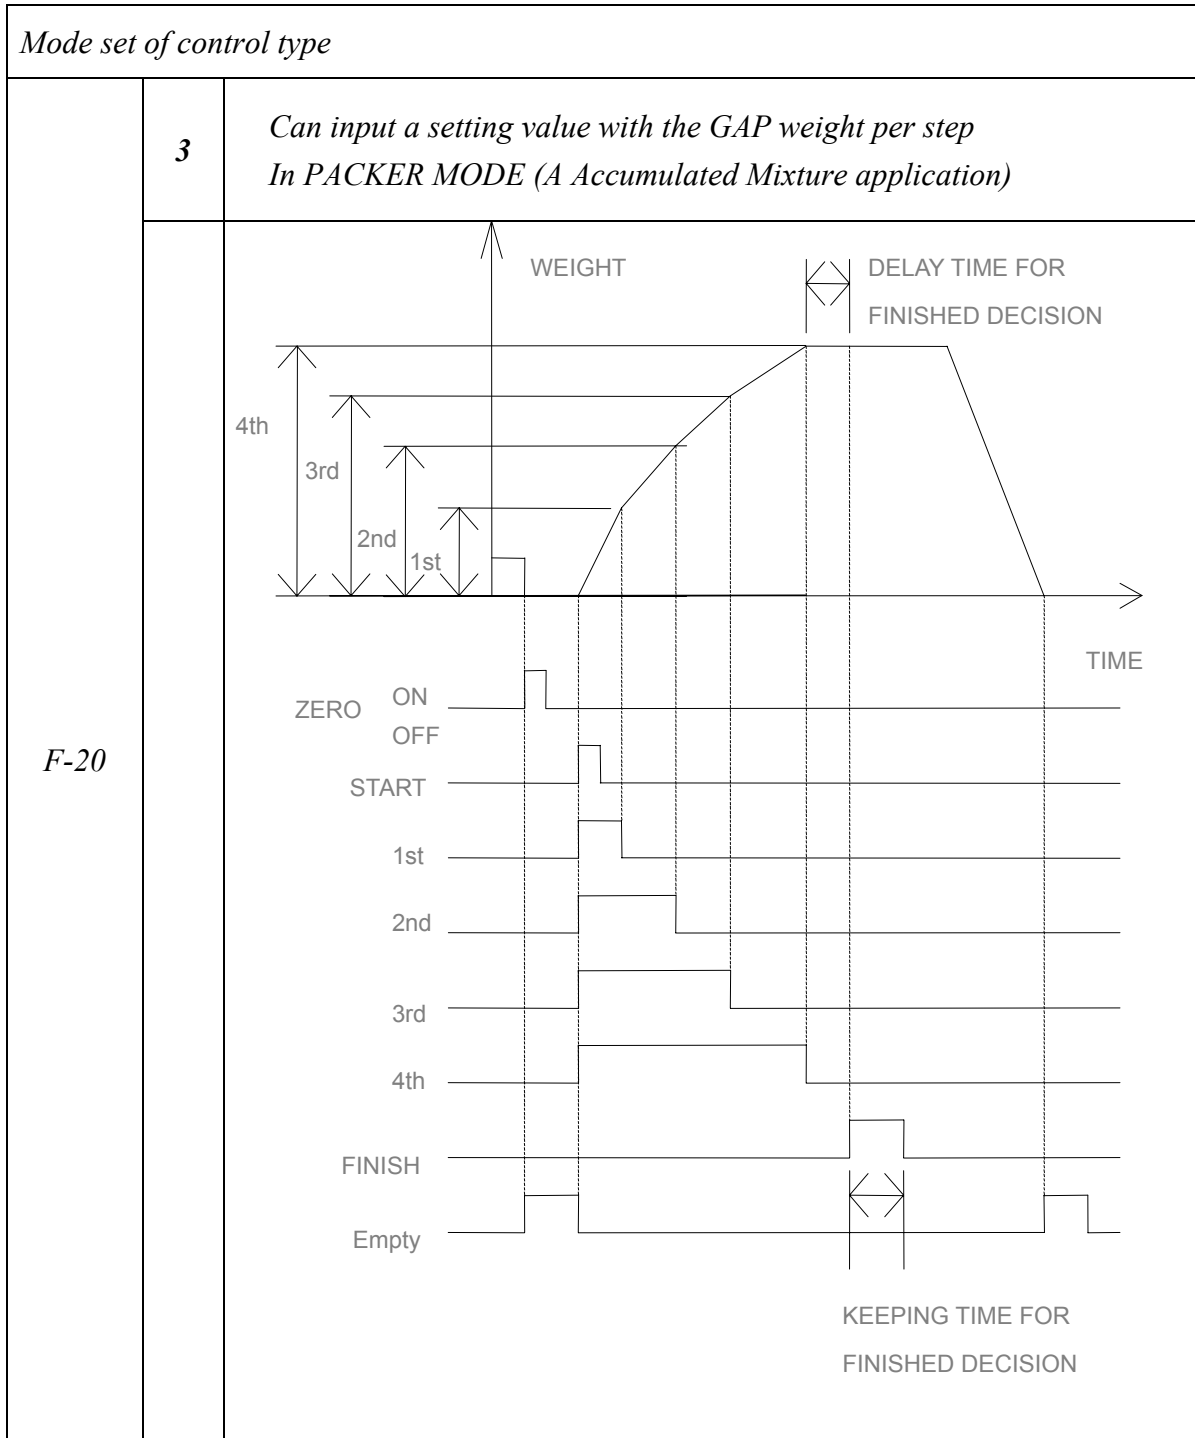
Mode set of control type

F-20

3

Can input a setting value with the GAP weight per step
In PACKER MODE (A Accumulated Mixture application)

WEIGHT

DELAY TIME FOR FINISHED DECISION

4th

3rd

2nd

1st

TIME

ZERO ON OFF

START

1st

2nd

3rd

4th

FINISH

Empty

KEEPING TIME FOR FINISHED DECISION